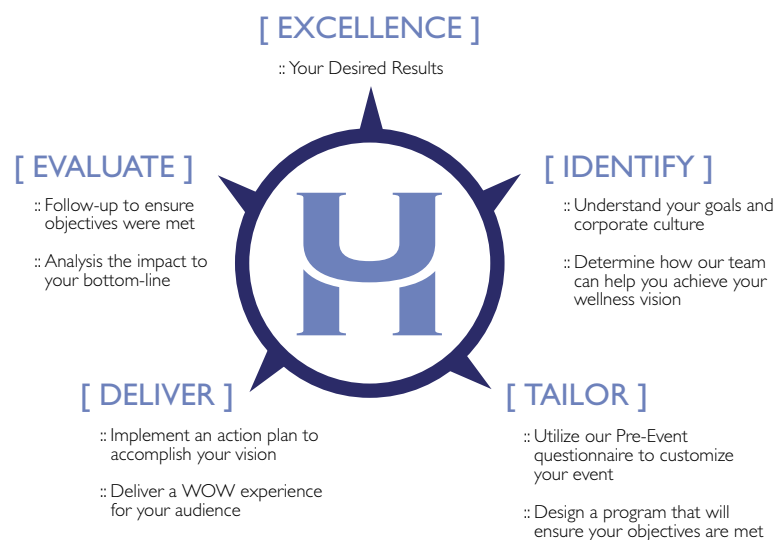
[ EXCELLENCE ]

:: Your Desired Results

[ EVALUATE ]

:: Follow-up to ensure objectives were met

:: Analysis the impact to your bottom-line

[ IDENTIFY ]

:: Understand your goals and corporate culture

:: Determine how our team can help you achieve your wellness vision

[ DELIVER ]

:: Implement an action plan to accomplish your vision

:: Deliver a WOW experience for your audience

[ TAILOR ]

:: Utilize our Pre-Event questionnaire to customize your event

:: Design a program that will ensure your objectives are met